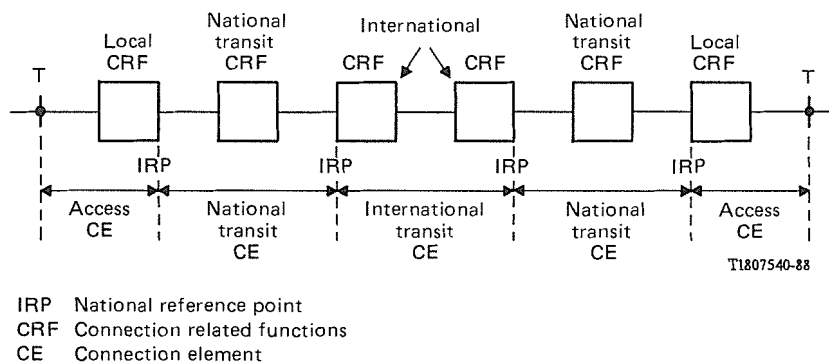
Local CRF

National transit CRF

International

CRF

CRF

National transit CRF

Local CRF

T

T

IRP

IRP

IRP

IRP

Access CE

National transit CE

International transit CE

National transit CE

Access CE

T1807540-88

IRP National reference point
CRF Connection related functions
CE Connection element